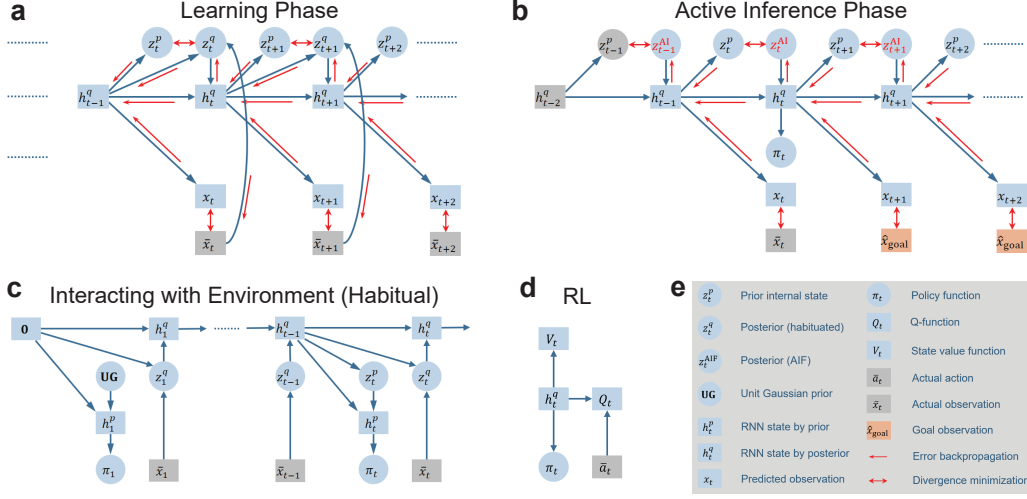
a Learning Phase

$z_t^p$ $z_t^q$ $z_{t+1}^p$ $z_{t+1}^q$ $z_{t+2}^p$

$h_{t-1}^q$ $h_t^q$ $h_{t+1}^q$

$x_t$ $x_{t+1}$ $x_{t+2}$

$\bar{x}_t$ $\bar{x}_{t+1}$ $\bar{x}_{t+2}$

b Active Inference Phase

$z_{t-1}^p$ $z_{t-1}^{AI}$ $z_t^p$ $z_t^{AI}$ $z_{t+1}^p$ $z_{t+1}^{AI}$ $z_{t+2}^p$

$h_{t-2}^q$ $h_{t-1}^q$ $h_t^q$ $h_{t+1}^q$

$\pi_t$

$x_t$ $x_{t+1}$ $x_{t+2}$

$\bar{x}_t$ $\hat{x}_{goal}$ $\hat{x}_{goal}$

c Interacting with Environment (Habitual)

0 $h_1^q$ $h_{t-1}^q$ $h_t^q$

UG $z_1^q$ $z_{t-1}^q$ $z_t^p$ $z_t^q$

$h_1^p$ $h_t^p$

$\pi_1$ $\bar{x}_1$ $\bar{x}_{t-1}$ $\pi_t$ $\bar{x}_t$

d RL

$V_t$

$h_t^q$ $Q_t$

$\pi_t$ $\bar{a}_t$

e

$z_t^p$ Prior internal state
$z_t^q$ Posterior (habituated)
$z_t^{AIF}$ Posterior (AIF)
UG Unit Gaussian prior
$h_t^p$ RNN state by prior
$h_t^q$ RNN state by posterior
$x_t$ Predicted observation
$\pi_t$ Policy function
$Q_t$ Q-function
$V_t$ State value function
$\bar{a}_t$ Actual action
$\bar{x}_t$ Actual observation
$\hat{x}_{goal}$ Goal observation
Error backpropagation
Divergence minimization